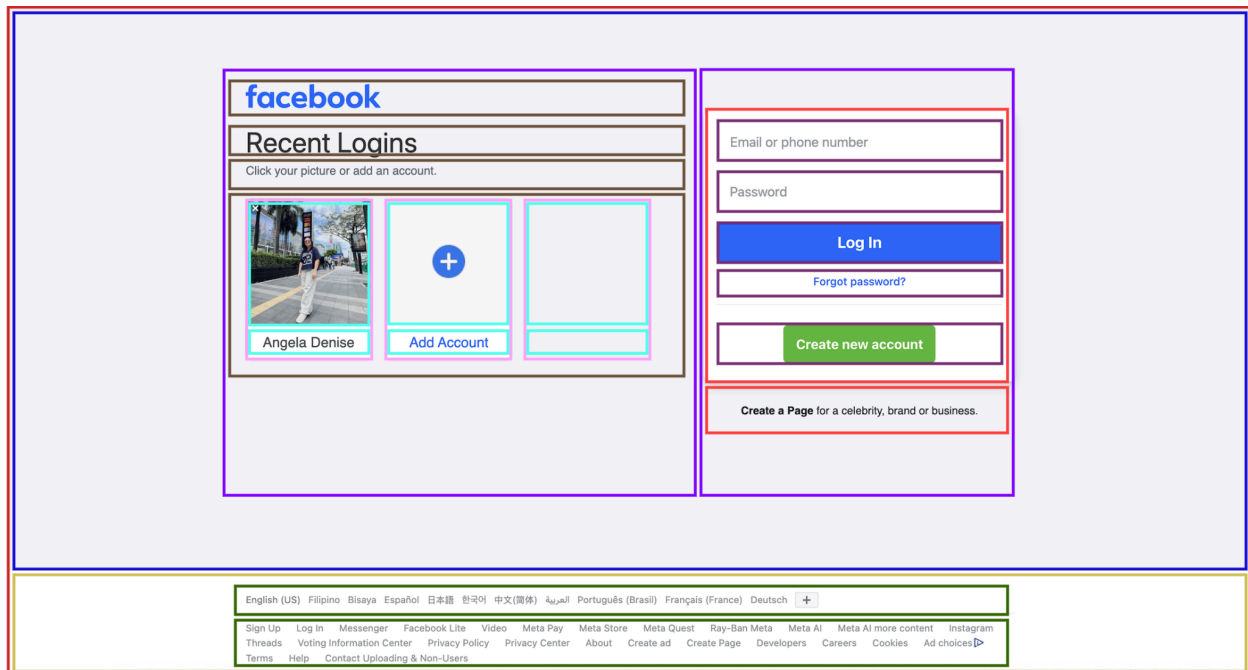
facebook

Recent Logins

Click your picture or add an account.

Angela Denise

Add Account

Email or phone number

Password

Log In

Forgot password?

Create new account

**Create a Page** for a celebrity, brand or business.

English (US) Filipino Bisaya Español 日本語 한국어 中文(简体) العربية Português (Brasil) Français (France) Deutsch +

Sign Up Log In Messenger Facebook Lite Video Meta Pay Meta Store Meta Quest Ray-Ban Meta Meta AI Meta AI more content Instagram Threads Voting Information Center Privacy Policy Privacy Center About Create ad Create Page Developers Careers Cookies Ad choices Terms Help Contact Uploading & Non-Users